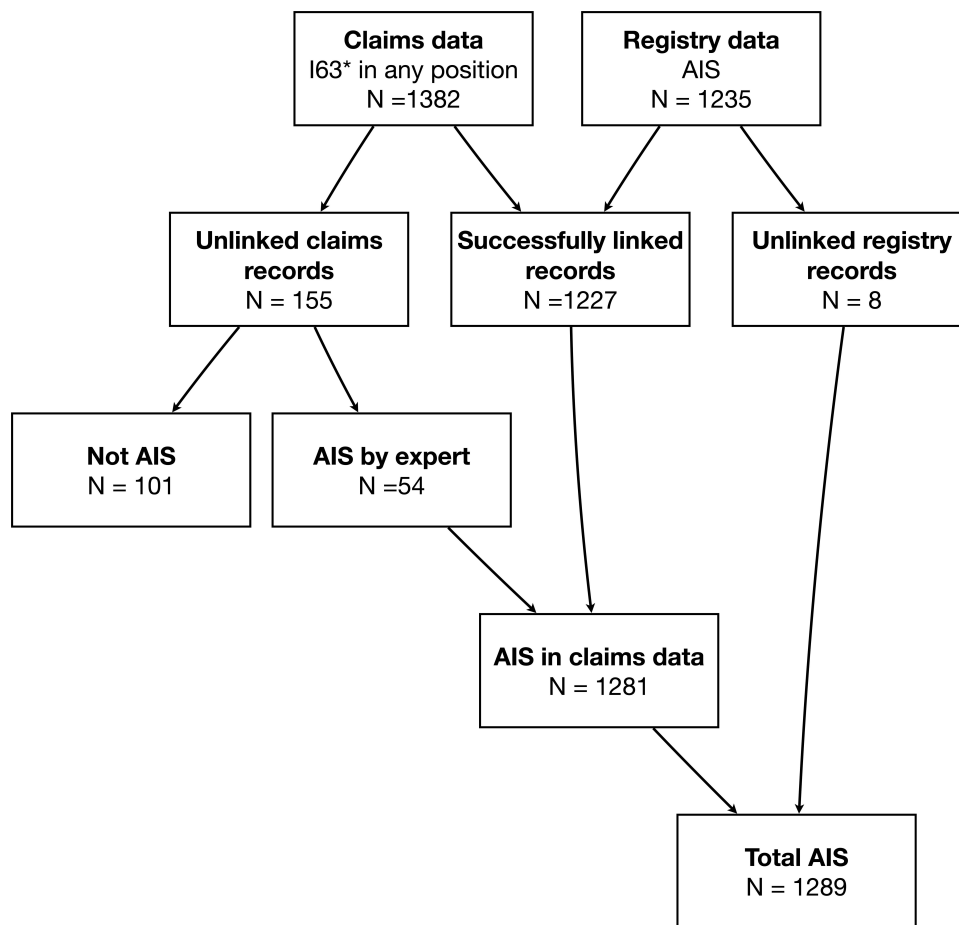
**Claims data**
I63* in any position
N =1382

**Registry data**
AIS
N = 1235

**Unlinked claims records**
N = 155

**Successfully linked records**
N =1227

**Unlinked registry records**
N = 8

**Not AIS**
N = 101

**AIS by expert**
N =54

**AIS in claims data**
N = 1281

**Total AIS**
N = 1289